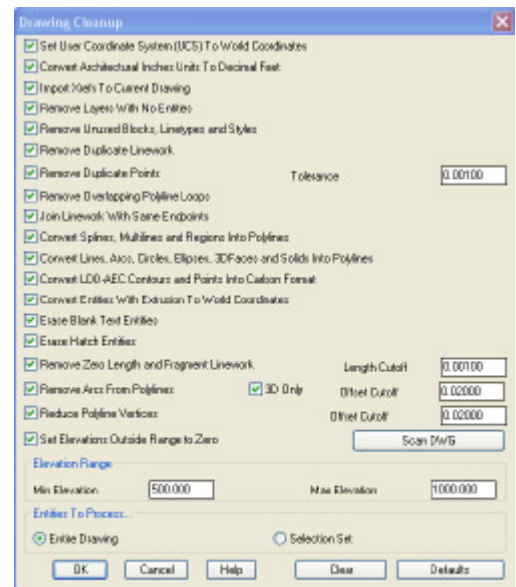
Drawing Cleanup

Set User Coordinate System (UCS) To World Coordinates

Convert Architectural Inches Units To Decimal Feet

Import Xrefs To Current Drawing

Remove Layers With No Entities

Remove Unused Blocks, Linetypes and Styles

Remove Duplicate Linework

Remove Duplicate Points

Tolerance 0.00100

Remove Overlapping Polyline Loops

Join Linework With Same Endpoints

Convert Splines, Multilines and Regions Into Polylines

Convert Lines, Arcs, Circles, Ellipses, 3DFaces and Solids Into Polylines

Convert LDD-AEC Contours and Points Into Carlson Format

Convert Entities With Extrusion To World Coordinates

Erase Blank Text Entities

Erase Hatch Entities

Remove Zero Length and Fragment Linework

Length Cutoff 0.00100

Remove Arcs From Polylines

3D Only

Offset Cutoff 0.02000

Reduce Polyline Vertices

Offset Cutoff 0.02000

Set Elevations Outside Range to Zero

Scan DWG

Elevation Range

Min Elevation 500.000

Max Elevation 1000.000

Entities To Process...

Entire Drawing

Selection Set

OK

Cancel

Help

Clear

Defaults